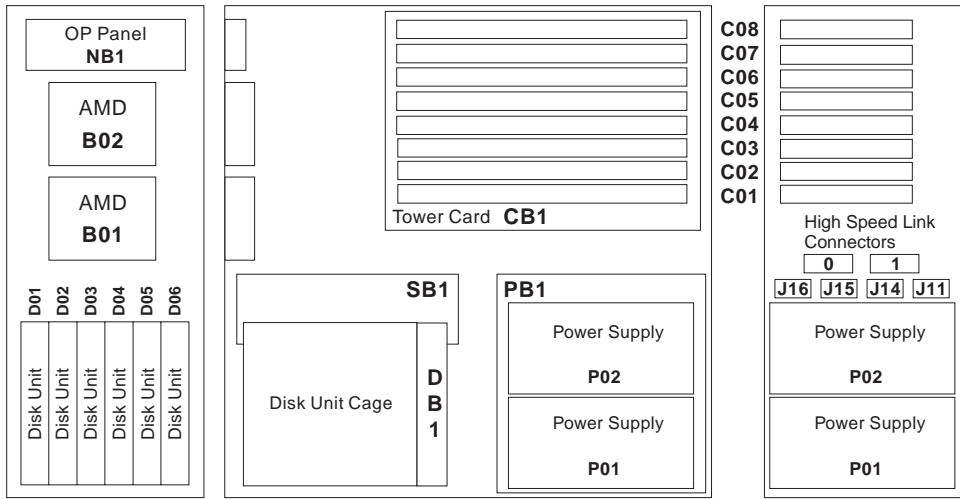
OP Panel
NB1

AMD
B02

AMD
B01

D01 D02 D03 D04 D05 D06

Disk Unit Disk Unit Disk Unit Disk Unit Disk Unit Disk Unit

Tower Card CB1

SB1

Disk Unit Cage

DB1

PB1

Power Supply
P02

Power Supply
P01

C08
C07
C06
C05
C04
C03
C02
C01

High Speed Link Connectors
0 1
J16 J15 J14 J11

Power Supply
P02

Power Supply
P01